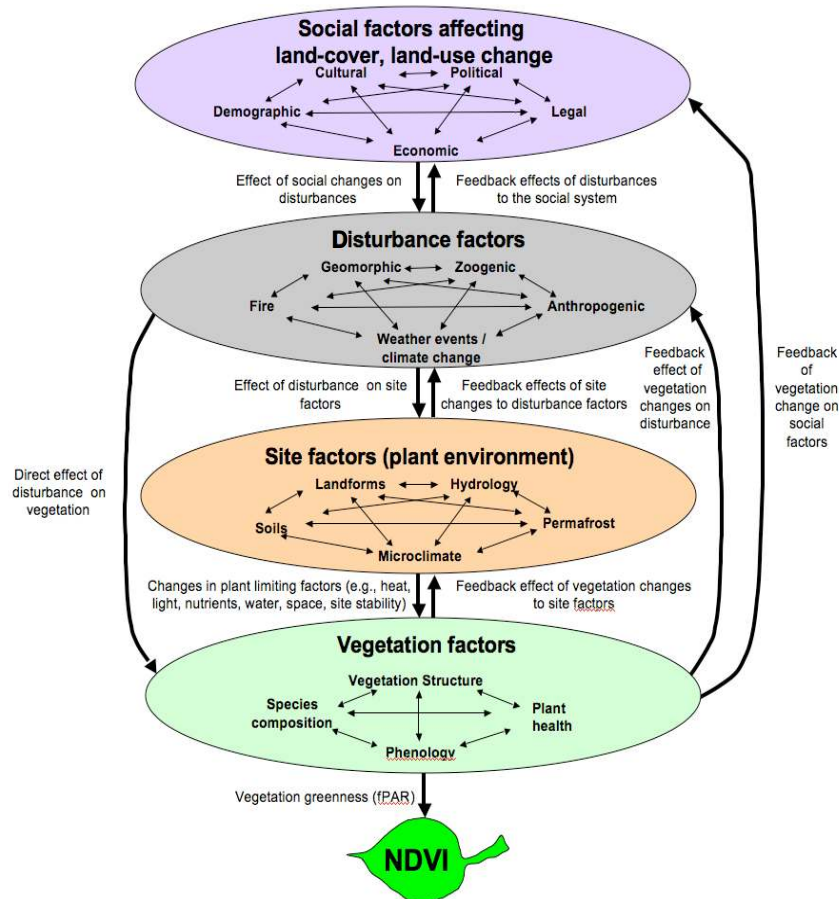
Social factors affecting land-cover, land-use change

Cultural
Political
Demographic
Legal
Economic

Effect of social changes on disturbances

Feedback effects of disturbances to the social system

Disturbance factors

Geomorphic
Zoogenic
Fire
Anthropogenic
Weather events / climate change

Effect of disturbance on site factors

Feedback effects of site changes to disturbance factors

Feedback effect of vegetation changes on disturbance

Feedback of vegetation change on social factors

Direct effect of disturbance on vegetation

Site factors (plant environment)

Landforms
Hydrology
Soils
Permafrost
Microclimate

Changes in plant limiting factors (e.g., heat, light, nutrients, water, space, site stability)

Feedback effect of vegetation changes to site factors

Vegetation factors

Vegetation Structure
Species composition
Plant health
Phenology

Vegetation greenness (fPAR)

NDVI